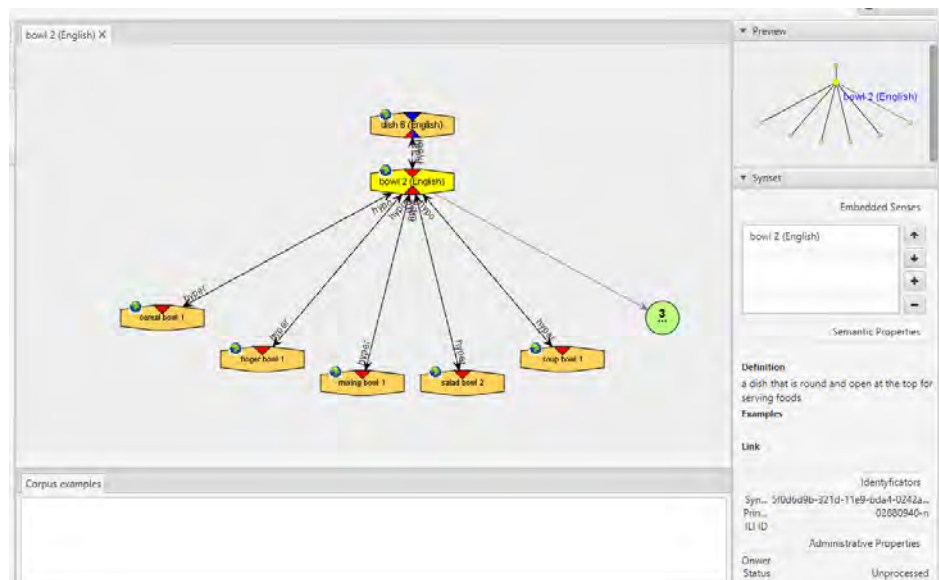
bowl 2 (English) X

dish 6 (English)

hypo

bowl 2 (English)

hypo

hypo

hypo

hypo

hypo

cereal bowl 1

hyper

finger bowl 1

hyper

mixing bowl 1

hyper

salad bowl 2

hyper

soup bowl 1

hyper

3
...

Corpus examples

Preview

bowl 2 (English)

Synset

Embedded Senses

bowl 2 (English)

Semantic Properties

Definition
a dish that is round and open at the top for serving foods

Examples

Link

Identyficators

Syn... 5f0d6d9b-321d-11e9-bda4-0242a...
Prin... 02880940-n
ILI ID

Administrative Properties

Owner
Status Unprocessed